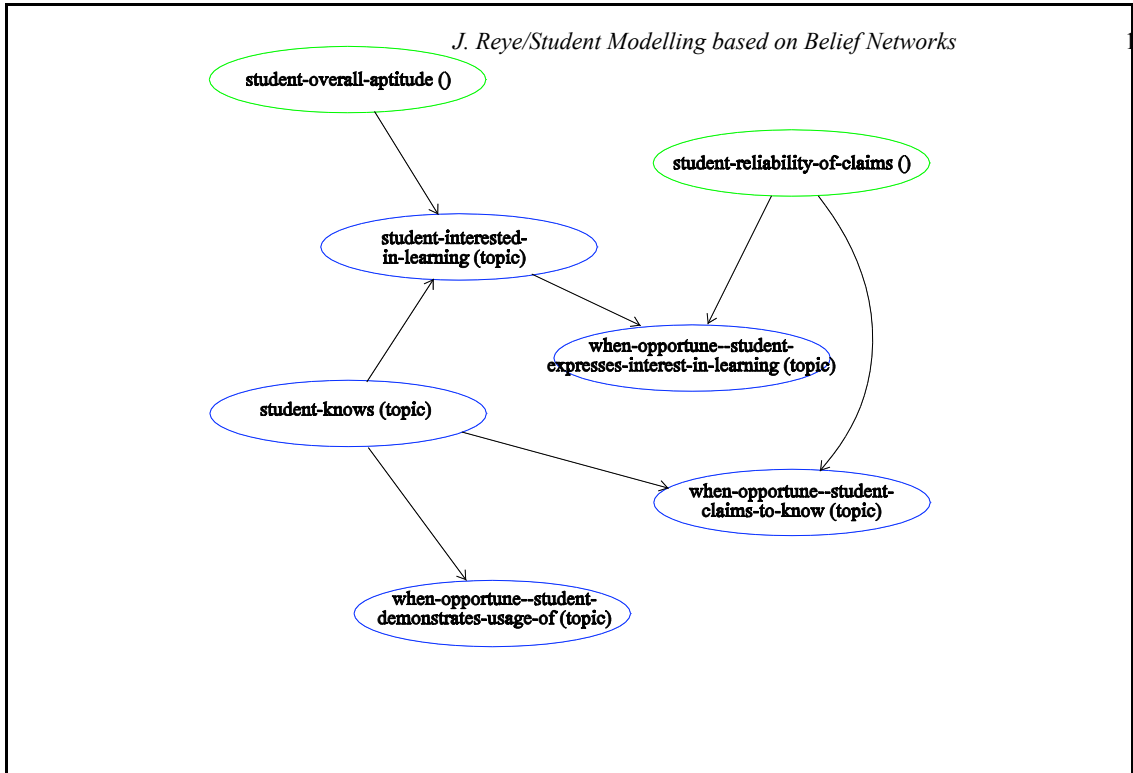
J. Reye/Student Modelling based on Belief Networks 1

student-overall-aptitude ()

student-reliability-of-claims ()

student-interested-in-learning (topic)

when-opportune--student-expresses-interest-in-learning (topic)

student-knows (topic)

when-opportune--student-claims-to-know (topic)

when-opportune--student-demonstrates-usage-of (topic)